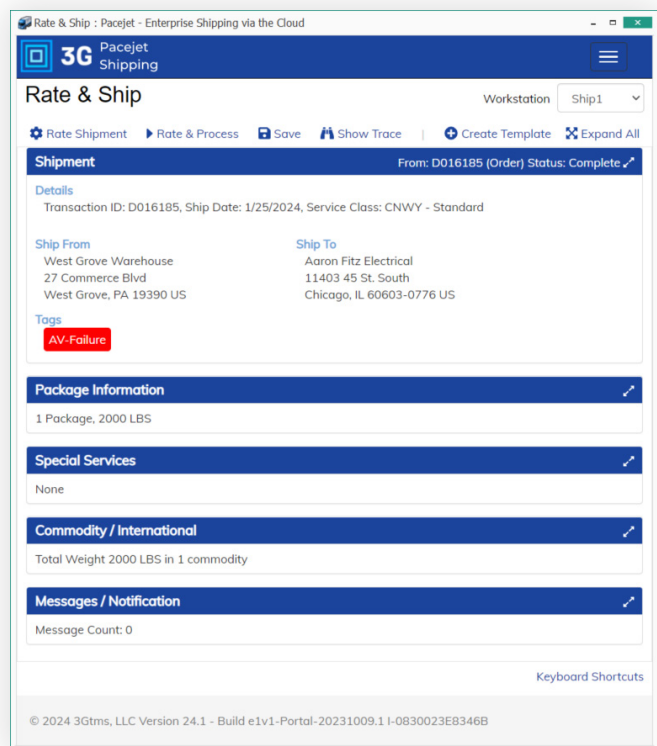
Rate & Ship : Pacejet - Enterprise Shipping via the Cloud

3G Pacejet Shipping

Rate & Ship

Workstation Ship1

Rate Shipment Rate & Process Save Show Trace | Create Template Expand All

Shipment From: D016185 (Order) Status: Complete

Details
Transaction ID: D016185, Ship Date: 1/25/2024, Service Class: CNWY - Standard

Ship From
West Grove Warehouse
27 Commerce Blvd
West Grove, PA 19390 US

Ship To
Aaron Fitz Electrical
11403 45 St. South
Chicago, IL 60603-0776 US

Tags
AV-Failure

Package Information
1 Package, 2000 LBS

Special Services
None

Commodity / International
Total Weight 2000 LBS in 1 commodity

Messages / Notification
Message Count: 0

Keyboard Shortcuts

© 2024 3Gtms, LLC Version 24.1 - Build e1v1-Portal-20231009.1 I-0830023E8346B